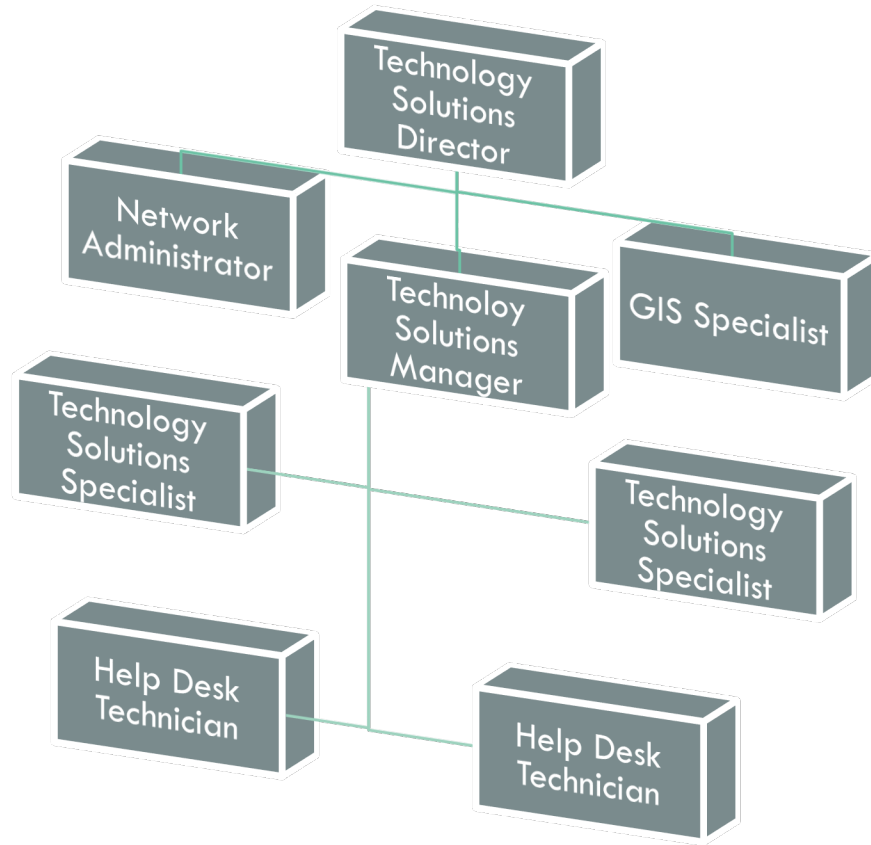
Technology Solutions Director

Network Administrator

Technoloy Solutions Manager

GIS Specialist

Technology Solutions Specialist

Technology Solutions Specialist

Help Desk Technician

Help Desk Technician